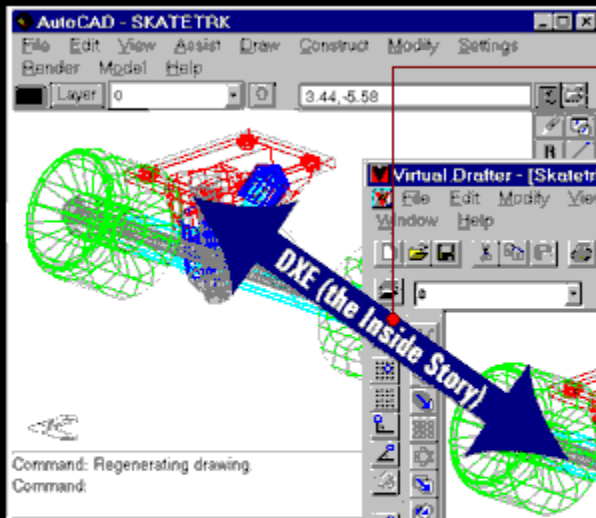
AutoCAD - SKATETRK

File Edit View Assist Draw Construct Modify Settings Render Model Help

Layer 0

3.44,-5.58

Virtual Drafter - [Skatetr

File Edit Modify Vie

Window Help

0

DXF (the Inside Story)

Command: Regenerating drawing.
Command: